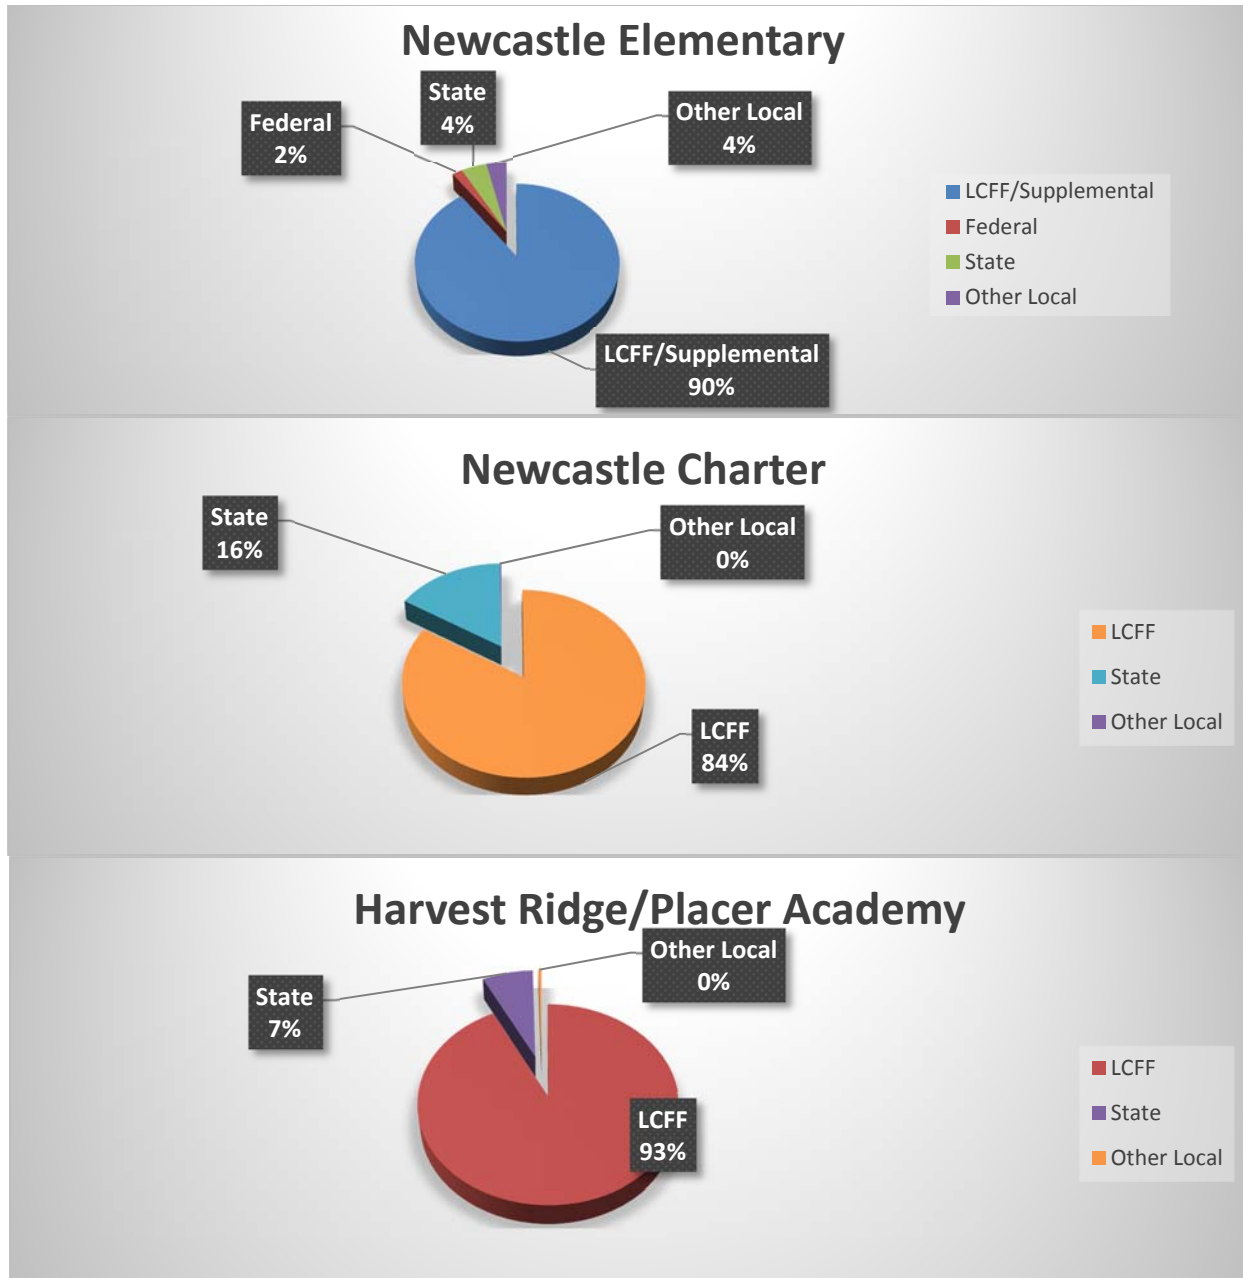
Newcastle Elementary

Federal
2%

State
4%

Other Local
4%

LCFF/Supplemental
90%

LCFF/Supplemental
Federal
State
Other Local

Newcastle Charter

State
16%

Other Local
0%

LCFF
84%

LCFF
State
Other Local

Harvest Ridge/Placer Academy

State
7%

Other Local
0%

LCFF
93%

LCFF
State
Other Local